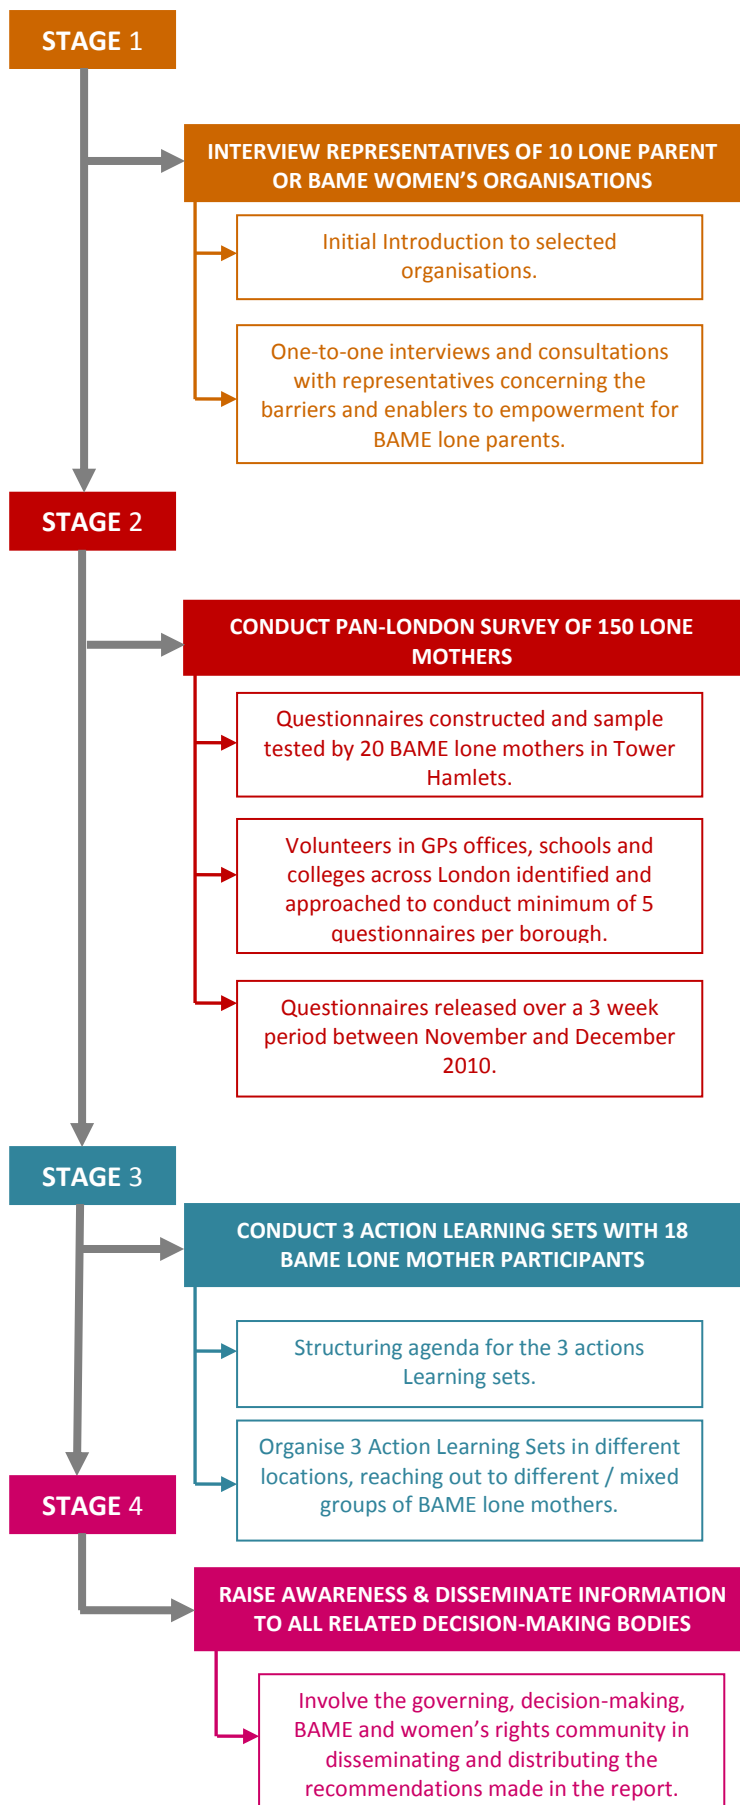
STAGE 1

INTERVIEW REPRESENTATIVES OF 10 LONE PARENT OR BAME WOMEN'S ORGANISATIONS

Initial Introduction to selected organisations.

One-to-one interviews and consultations with representatives concerning the barriers and enablers to empowerment for BAME lone parents.

STAGE 2

CONDUCT PAN-LONDON SURVEY OF 150 LONE MOTHERS

Questionnaires constructed and sample tested by 20 BAME lone mothers in Tower Hamlets.

Volunteers in GPs offices, schools and colleges across London identified and approached to conduct minimum of 5 questionnaires per borough.

Questionnaires released over a 3 week period between November and December 2010.

STAGE 3

CONDUCT 3 ACTION LEARNING SETS WITH 18 BAME LONE MOTHER PARTICIPANTS

Structuring agenda for the 3 actions Learning sets.

Organise 3 Action Learning Sets in different locations, reaching out to different / mixed groups of BAME lone mothers.

STAGE 4

RAISE AWARENESS & DISSEMINATE INFORMATION TO ALL RELATED DECISION-MAKING BODIES

Involve the governing, decision-making, BAME and women's rights community in disseminating and distributing the recommendations made in the report.